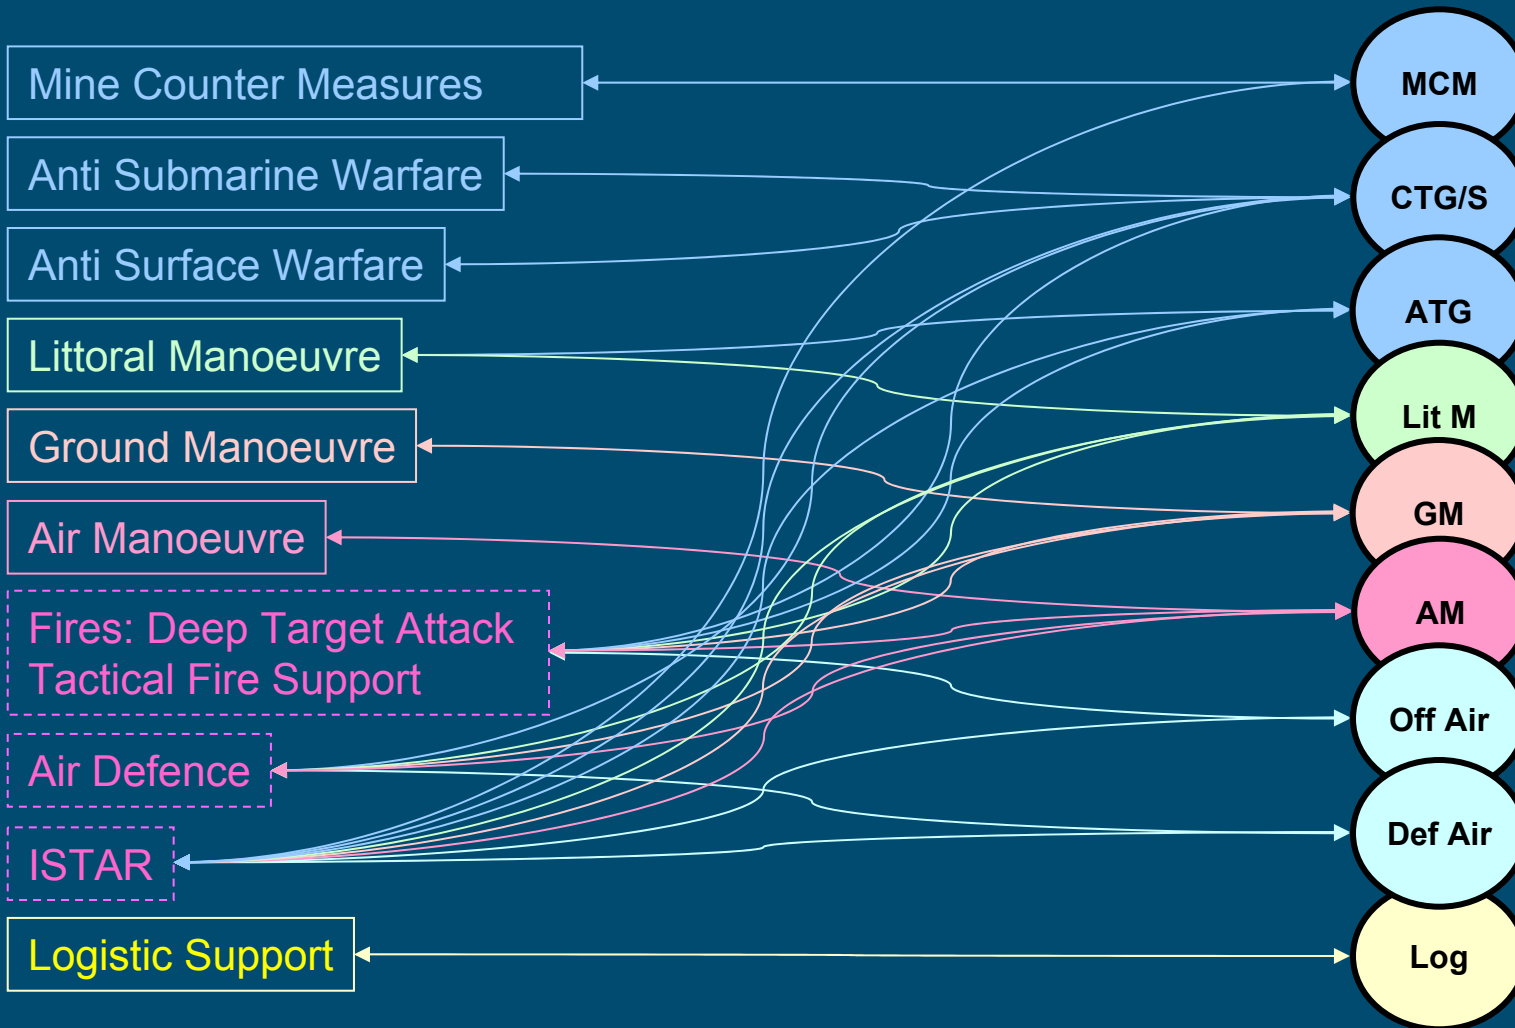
Mine Counter Measures
Anti Submarine Warfare
Anti Surface Warfare
Littoral Manoeuvre
Ground Manoeuvre
Air Manoeuvre
Fires: Deep Target Attack
Tactical Fire Support
Air Defence
ISTAR
Logistic Support

MCM
CTG/S
ATG
Lit M
GM
AM
Off Air
Def Air
Log